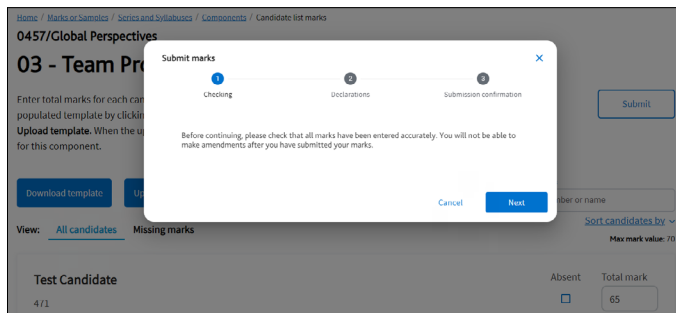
Home / Marks or Samples / Series and Syllabuses / Components / Candidate list marks

0457/Global Perspectives

03 - Team Pr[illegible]

Enter total marks for each ca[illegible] populated template by clickin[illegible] Upload template. When the u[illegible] for this component.

Download template

Up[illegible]

View: All candidates Missing marks

Submit

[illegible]ber or name

Sort candidates by

Max mark value: 70

Test Candidate

4/1

Absent

Total mark

65

Submit marks

×

1 Checking

2 Declarations

3 Submission confirmation

Before continuing, please check that all marks have been entered accurately. You will not be able to make amendments after you have submitted your marks.

Cancel

Next